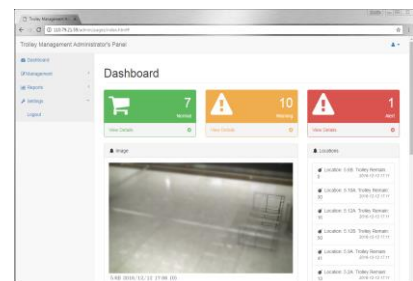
Trolley Management A... ×

Trolley Management Administrator's Panel

Dashboard
Management
Reports
Settings
Logout

Dashboard

7
Normal
View Details

10
Warning
View Details

1
Alert
View Details

Image

Locations

Location: 3.0A Trolley Remain: 5
2016-12-12 17:11

Location: 3.10A Trolley Remain: 10
2016-12-12 17:11

Location: 3.12A Trolley Remain: 10
2016-12-12 17:11

Location: 3.12B Trolley Remain: 10
2016-12-12 17:11

Location: 3.0A Trolley Remain: 10
2016-12-12 17:11

Location: 3.2A Trolley Remain: 10

5-B0 2016/12/12 17:06 (D)